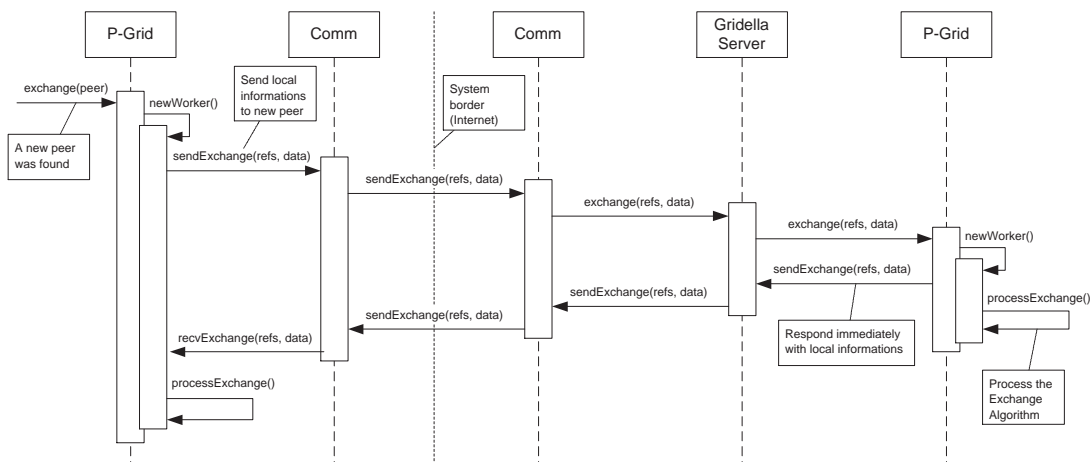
P-Grid

Comm

Comm

Gridella Server

P-Grid

exchange(peer)

newWorker()

Send local informations to new peer

System border (Internet)

A new peer was found

sendExchange(refs, data)

sendExchange(refs, data)

exchange(refs, data)

exchange(refs, data)

newWorker()

sendExchange(refs, data)

sendExchange(refs, data)

processExchange()

sendExchange(refs, data)

recvExchange(refs, data)

Respond immediately with local informations

processExchange()

Process the Exchange Algorithm